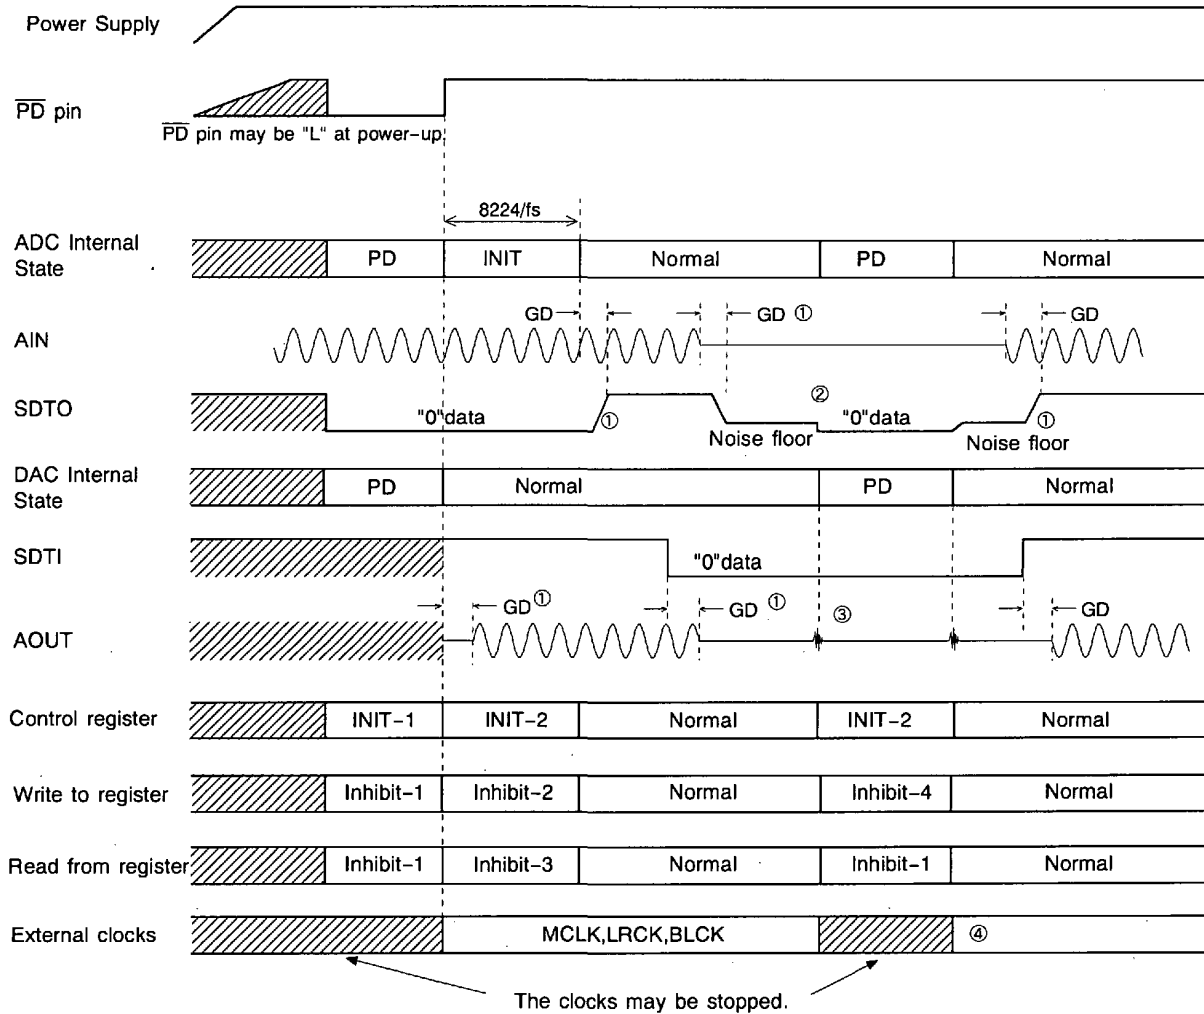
Power Supply

$\overline{PD}$ pin

$\overline{PD}$ pin may be "L" at power-up

8224/fs

ADC Internal State

PD

INIT

Normal

PD

Normal

GD

GD ①

GD

AIN

②

SDTO

"0"data

①

Noise floor

"0"data

Noise floor

①

DAC Internal State

PD

Normal

PD

Normal

SDTI

"0"data

GD ①

GD ①

③

GD

AOUT

Control register

INIT-1

INIT-2

Normal

INIT-2

Normal

Write to register

Inhibit-1

Inhibit-2

Normal

Inhibit-4

Normal

Read from register

Inhibit-1

Inhibit-3

Normal

Inhibit-1

Normal

External clocks

MCLK,LRCK,BLCK

④

The clocks may be stopped.